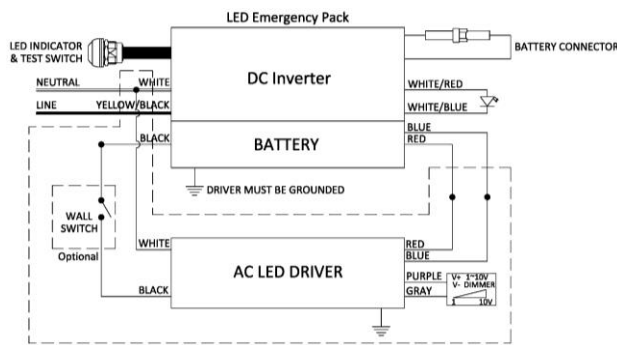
LED Emergency Pack

LED INDICATOR & TEST SWITCH

BATTERY CONNECTOR

DC Inverter

NEUTRAL

WHITE

LINE

YELLOW/BLACK

WHITE/RED

WHITE/BLUE

BLACK

BATTERY

BLUE

RED

DRIVER MUST BE GROUNDED

WALL SWITCH

Optional

WHITE

RED

BLUE

AC LED DRIVER

PURPLE

GRAY

V+ 1~10V
V- DIMMER

1 10V

BLACK